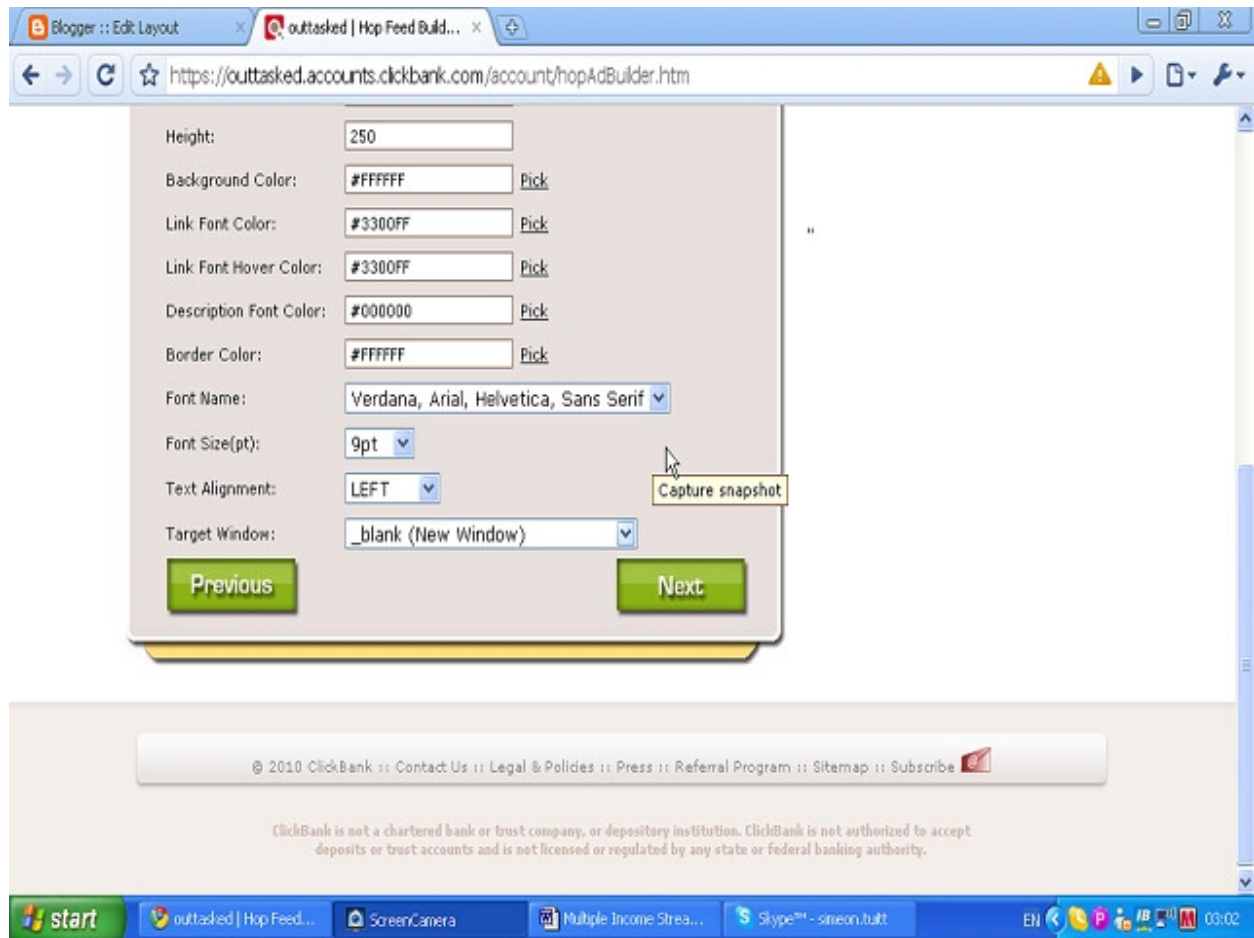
Blogger :: Edit Layout
outtasked | Hop Feed Build...
https://outtasked.accounts.clickbank.com/account/hopAdBuilder.htm

Height: 250
Background Color: #FFFFFF Pick
Link Font Color: #3300FF Pick
Link Font Hover Color: #3300FF Pick
Description Font Color: #000000 Pick
Border Color: #FFFFFF Pick
Font Name: Verdana, Arial, Helvetica, Sans Serif
Font Size(pt): 9pt
Text Alignment: LEFT
Target Window: _blank (New Window)

Capture snapshot

Previous
Next

© 2010 ClickBank :: Contact Us :: Legal & Policies :: Press :: Referral Program :: Sitemap :: Subscribe

ClickBank is not a chartered bank or trust company, or depository institution. ClickBank is not authorized to accept deposits or trust accounts and is not licensed or regulated by any state or federal banking authority.

start
outtasked | Hop Feed...
ScreenCamera
Multiple Income Strea...
Skype™ - simeon.tutt
EN
03:02